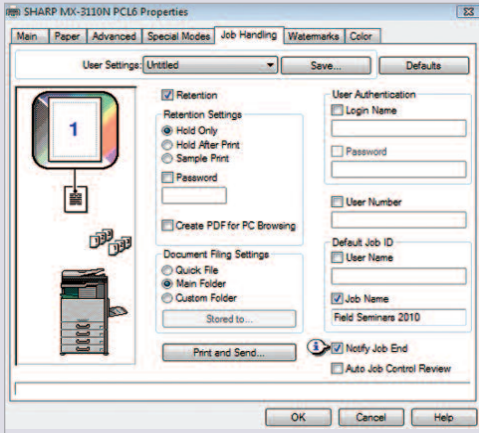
SHARP MX-3110N PCL6 Properties

Main | Paper | Advanced | Special Modes | Job Handling | Watermarks | Color

User Settings: Untitled

Save...

Defaults

1

Retention

Retention Settings

Hold Only

Hold After Print

Sample Print

Password

Create PDF for PC Browsing

Document Filing Settings

Quick File

Main Folder

Custom Folder

Stored to...

Print and Send...

User Authentication

Login Name

Password

User Number

Default Job ID

User Name

Job Name

Field Seminars 2010

Notify Job End

Auto Job Control Review

OK

Cancel

Help